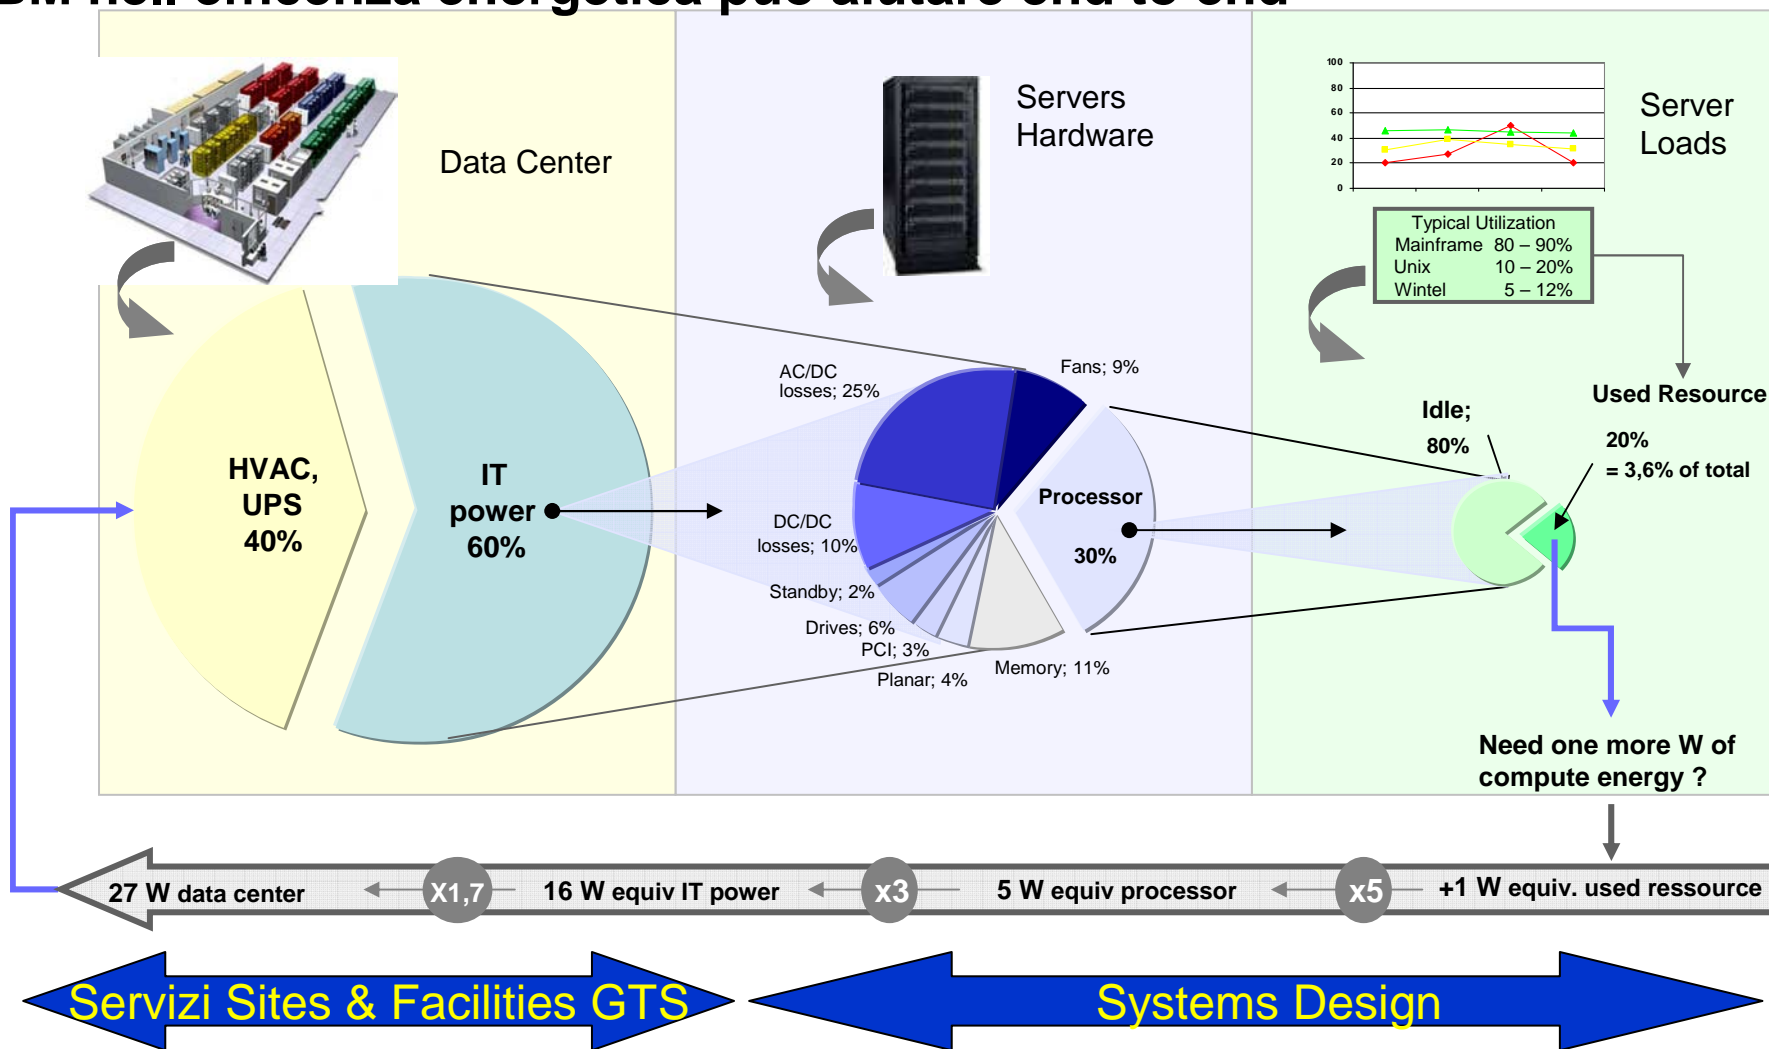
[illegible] nell'efficienza energetica può aiutare end to end

Data Center

Servers Hardware

Server Loads

100
80
60
40
20
0

Typical Utilization
Mainframe 80 – 90%
Unix 10 – 20%
Wintel 5 – 12%

HVAC, UPS 40%

IT power 60%

AC/DC losses; 25%

Fans; 9%

DC/DC losses; 10%

Standby; 2%

Drives; 6%

PCI; 3%

Planar; 4%

Memory; 11%

Processor

30%

Idle; 80%

Used Resource

20%
= 3,6% of total

Need one more W of compute energy ?

27 W data center
X1,7
16 W equiv IT power
x3
5 W equiv processor
x5
+1 W equiv. used ressource

Servizi Sites & Facilities GTS

Systems Design